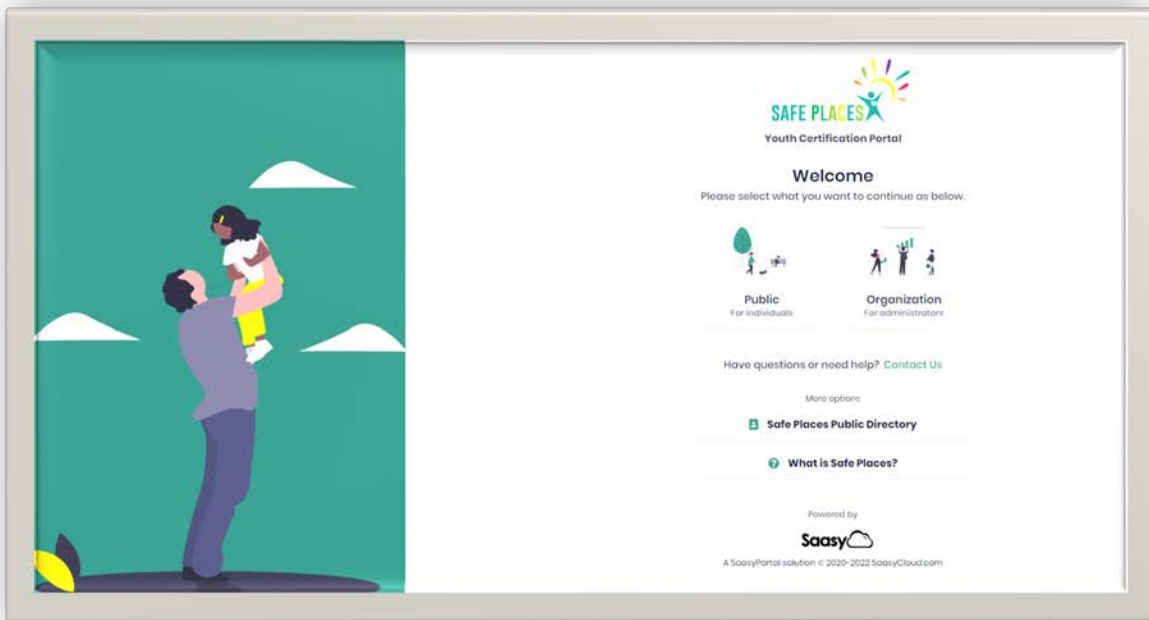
SAFE PLACES

Youth Certification Portal

Welcome

Please select what you want to continue as below.

Public
For individuals

Organization
For administrators

Have questions or need help? Contact Us

More options

Safe Places Public Directory

What is Safe Places?

Powered by

Saasy

A SaasyPortal solution © 2020-2022 SaasyCloud.com